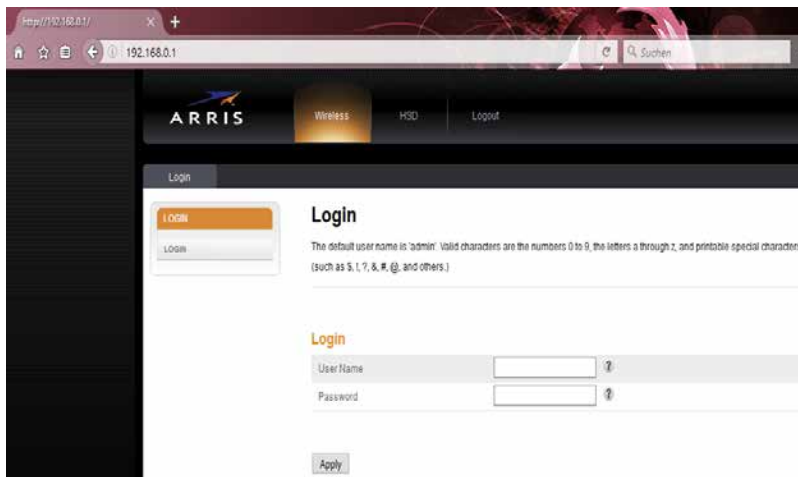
http://192.168.0.1/

192.168.0.1

Suchen

ARRIS

Wireless

HSD

Logout

Login

LOGIN

LOGIN

Login

The default user name is 'admin'. Valid characters are the numbers 0 to 9, the letters a through z, and printable special characters (such as $, !, ?, &, #, @, and others.)

Login

User Name

Password

Apply